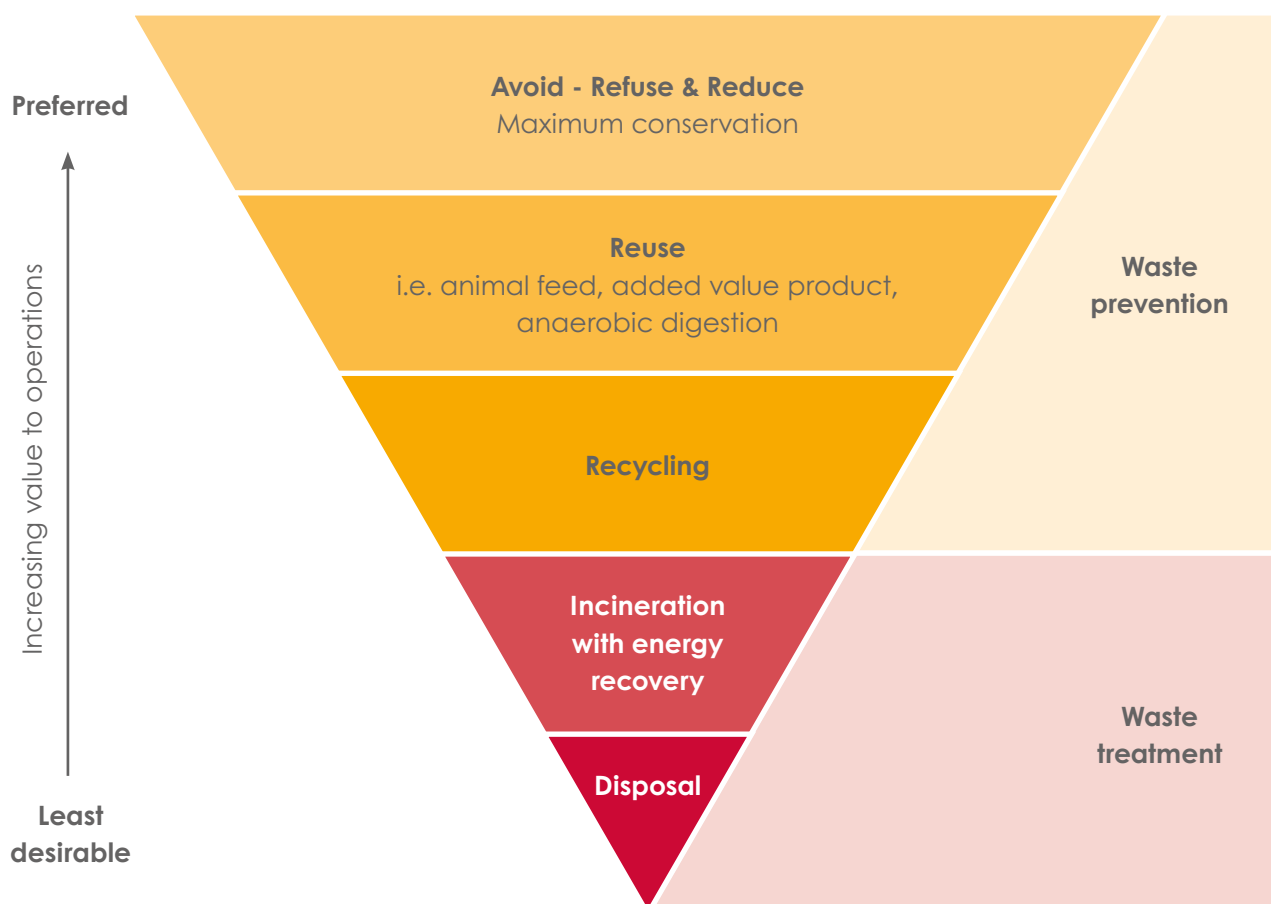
Preferred

Increasing value to operations

Least desirable

Avoid - Refuse & Reduce
Maximum conservation

Reuse
i.e. animal feed, added value product, anaerobic digestion

Recycling

Incineration with energy recovery

Disposal

Waste prevention

Waste treatment